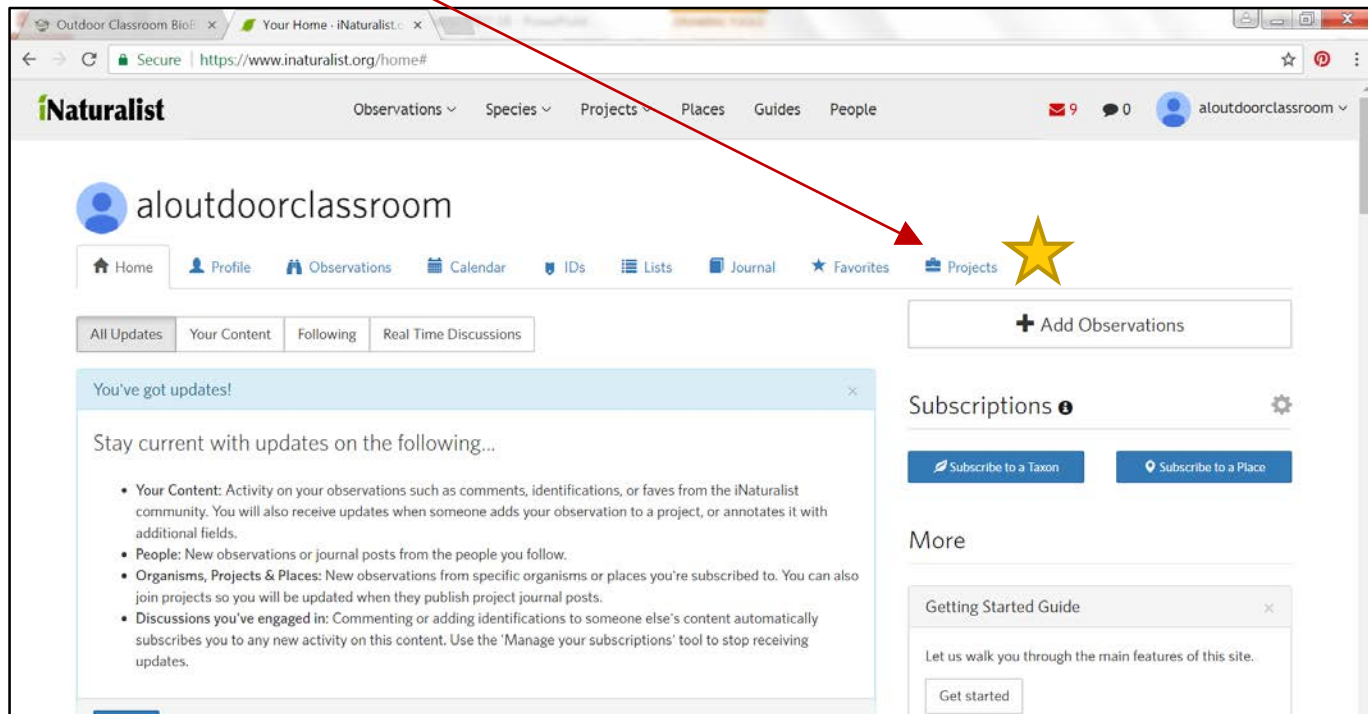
Outdoor Classroom BioB ×
Your Home · iNaturalist.c ×

Secure https://www.inaturalist.org/home#

iNaturalist
Observations
Species
Projects
Places
Guides
People
9
0
aloutdoorclassroom

aloutdoorclassroom

Home
Profile
Observations
Calendar
IDs
Lists
Journal
Favorites
Projects

All Updates
Your Content
Following
Real Time Discussions

+ Add Observations

You've got updates!

Stay current with updates on the following...

• Your Content: Activity on your observations such as comments, identifications, or faves from the iNaturalist community. You will also receive updates when someone adds your observation to a project, or annotates it with additional fields.
• People: New observations or journal posts from the people you follow.
• Organisms, Projects & Places: New observations from specific organisms or places you're subscribed to. You can also join projects so you will be updated when they publish project journal posts.
• Discussions you've engaged in: Commenting or adding identifications to someone else's content automatically subscribes you to any new activity on this content. Use the 'Manage your subscriptions' tool to stop receiving updates.

Subscriptions

Subscribe to a Taxon
Subscribe to a Place

More

Getting Started Guide

Let us walk you through the main features of this site.

Get started